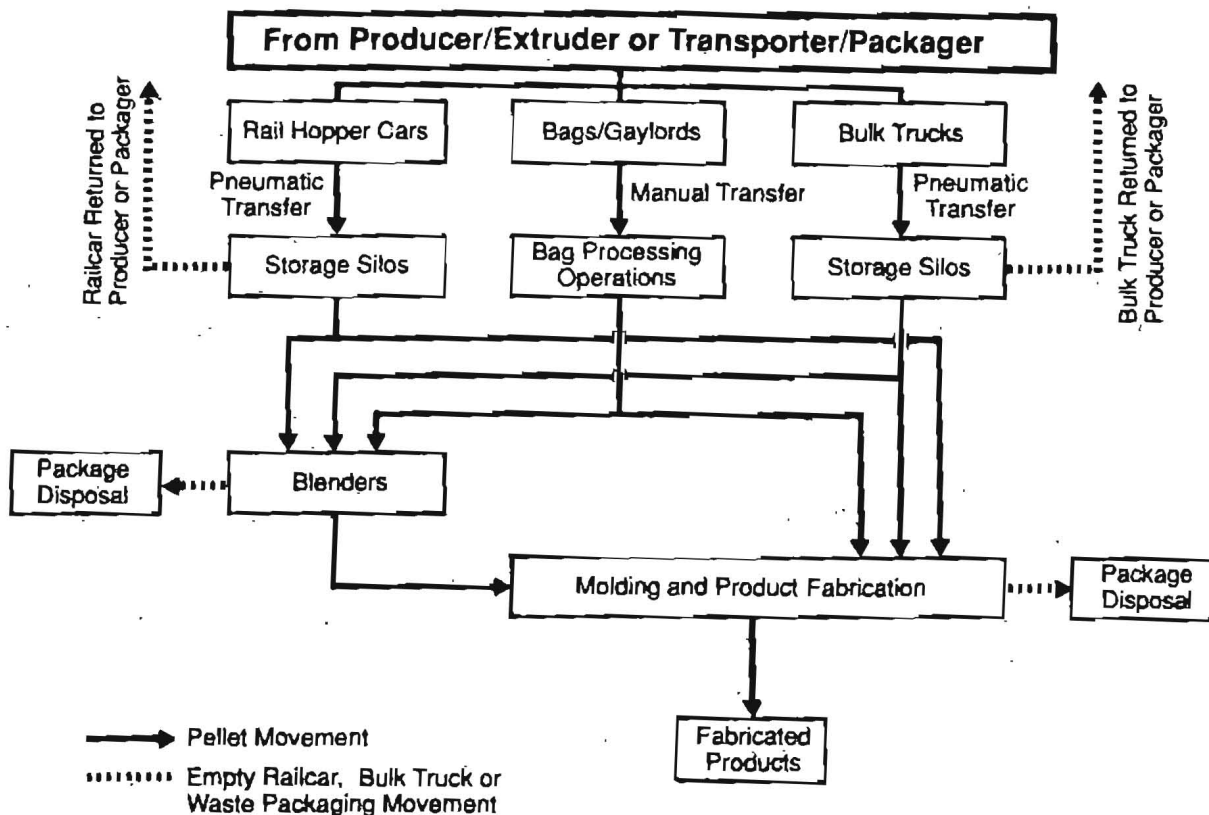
From Producer/Extruder or Transporter/Packager

Railcar Returned to Producer or Packager

Rail Hopper Cars

Bags/Gaylords

Bulk Trucks

Bulk Truck Returned to Producer or Packager

Pneumatic Transfer

Manual Transfer

Pneumatic Transfer

Storage Silos

Bag Processing Operations

Storage Silos

Package Disposal

Blenders

Molding and Product Fabrication

Package Disposal

Fabricated Products

Pellet Movement

Empty Railcar, Bulk Truck or Waste Packaging Movement